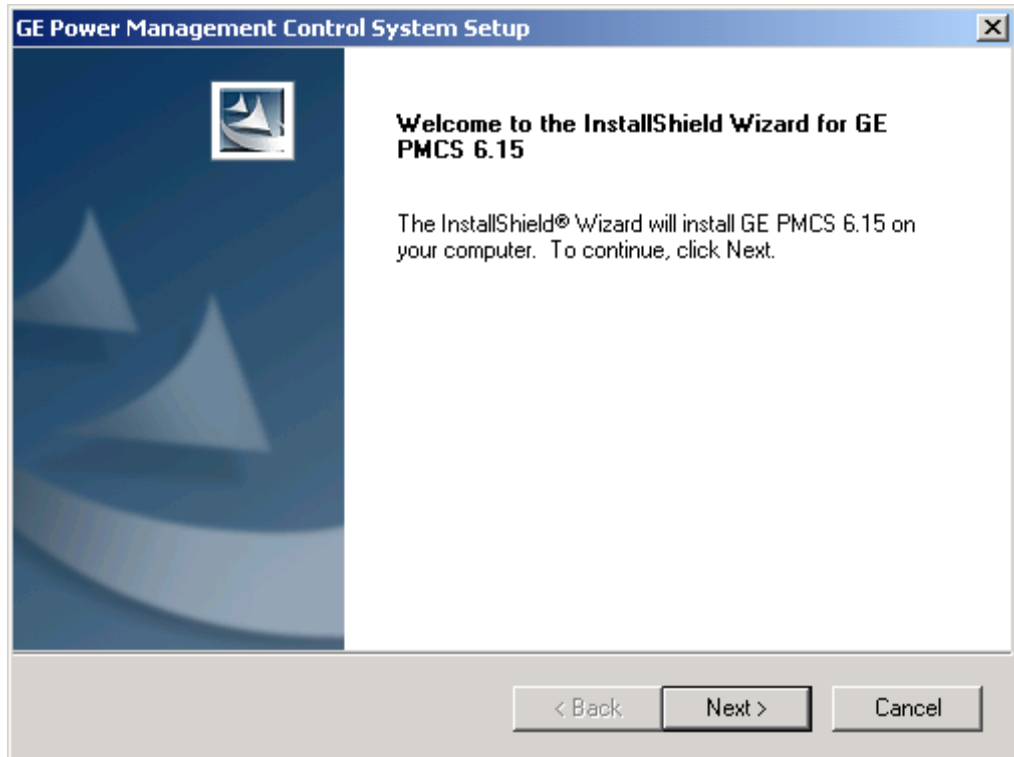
GE Power Management Control System Setup

Welcome to the InstallShield Wizard for GE PMCS 6.15

The InstallShield® Wizard will install GE PMCS 6.15 on your computer. To continue, click Next.

< Back

Next >

Cancel